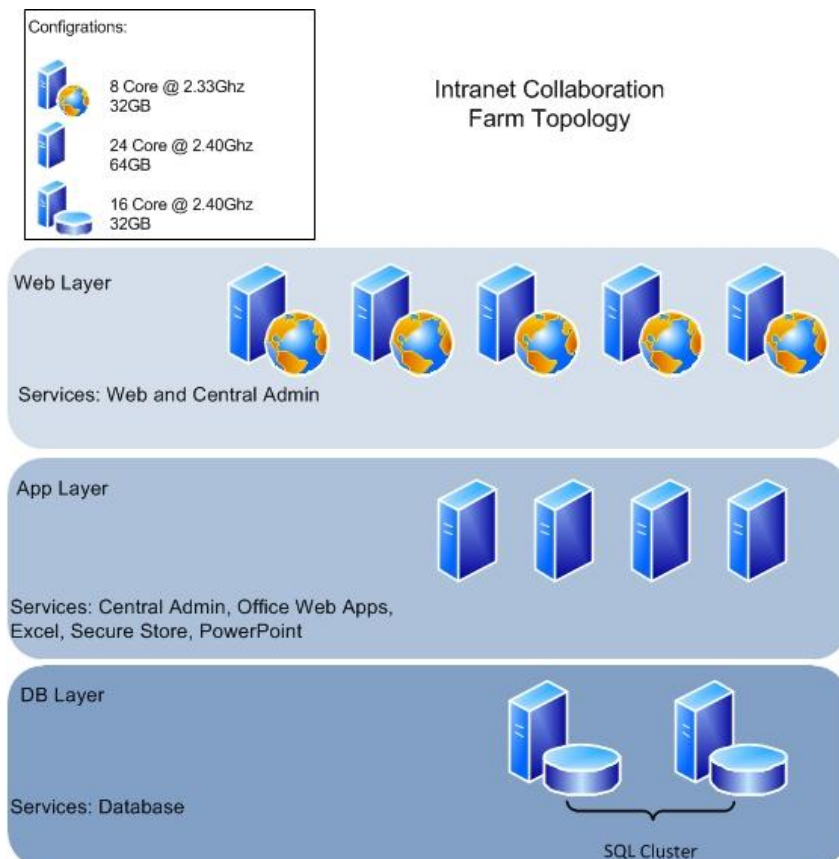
Configrations:

8 Core @ 2.33Ghz
32GB

24 Core @ 2.40Ghz
64GB

16 Core @ 2.40Ghz
32GB

Intranet Collaboration
Farm Topology

Web Layer

Services: Web and Central Admin

App Layer

Services: Central Admin, Office Web Apps, Excel, Secure Store, PowerPoint

DB Layer

Services: Database

SQL Cluster